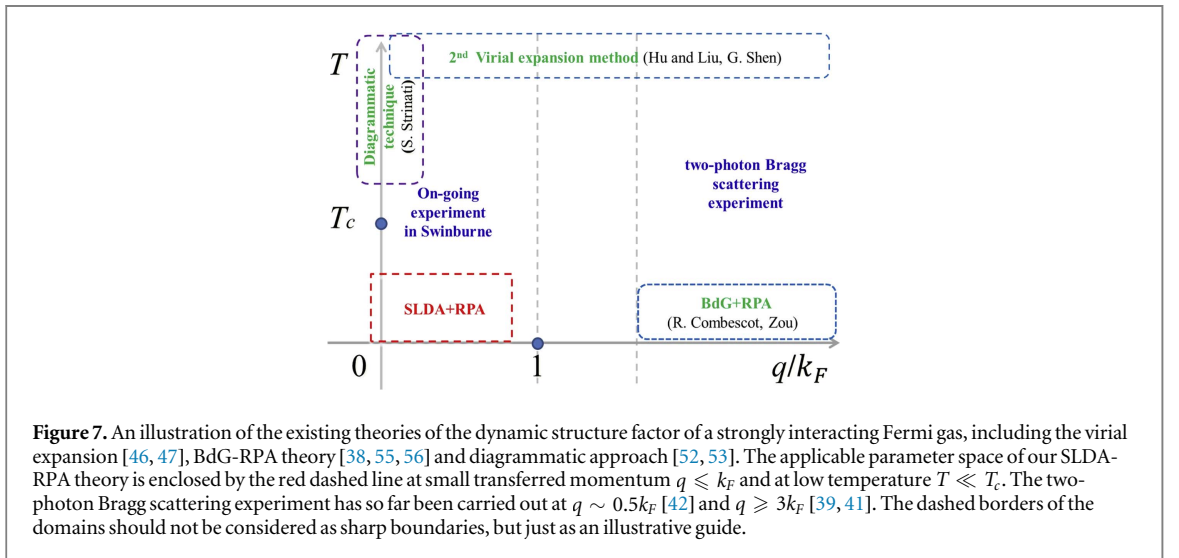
$T$

Diagrammatic technique

(S. Strinati)

2nd Virial expansion method (Hu and Liu, G. Shen)

$T_c$

On-going experiment in Swinburne

two-photon Bragg scattering experiment

SLDA+RPA

BdG+RPA (R. Combescot, Zou)

0

1

$q/k_F$

**Figure 7.** An illustration of the existing theories of the dynamic structure factor of a strongly interacting Fermi gas, including the virial expansion [46, 47], BdG-RPA theory [38, 55, 56] and diagrammatic approach [52, 53]. The applicable parameter space of our SLDA-RPA theory is enclosed by the red dashed line at small transferred momentum $q \leqslant k_F$ and at low temperature $T \ll T_c$. The two-photon Bragg scattering experiment has so far been carried out at $q \sim 0.5k_F$ [42] and $q \geqslant 3k_F$ [39, 41]. The dashed borders of the domains should not be considered as sharp boundaries, but just as an illustrative guide.